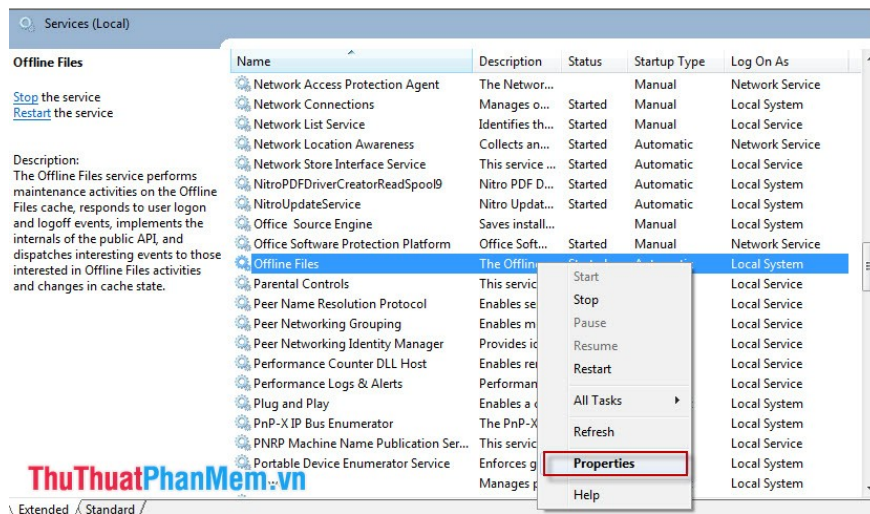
Services (Local)

Offline Files

Stop the service
Restart the service

Description:
The Offline Files service performs maintenance activities on the Offline Files cache, responds to user logon and logoff events, implements the internals of the public API, and dispatches interesting events to those interested in Offline Files activities and changes in cache state.

| Name | Description | Status | Startup Type | Log On As |
|---|---|---|---|---|
| Network Access Protection Agent | The Networ... | | Manual | Network Service |
| Network Connections | Manages o... | Started | Manual | Local System |
| Network List Service | Identifies th... | Started | Manual | Local Service |
| Network Location Awareness | Collects an... | Started | Automatic | Network Service |
| Network Store Interface Service | This service ... | Started | Automatic | Local Service |
| NitroPDFDriverCreatorReadSpool9 | Nitro PDF D... | Started | Automatic | Local System |
| NitroUpdateService | Nitro Update... | Started | Automatic | Local System |
| Office Source Engine | Saves install... | | Manual | Local System |
| Office Software Protection Platform | Office Soft... | Started | Manual | Network Service |
| Offline Files | The Offlin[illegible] | | | Local System |
| Parental Controls | This servic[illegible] | | | Local Service |
| Peer Name Resolution Protocol | Enables se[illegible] | | | Local Service |
| Peer Networking Grouping | Enables m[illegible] | | | Local Service |
| Peer Networking Identity Manager | Provides ic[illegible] | | | Local Service |
| Performance Counter DLL Host | Enables re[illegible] | | | Local Service |
| Performance Logs & Alerts | Performan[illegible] | | | Local Service |
| Plug and Play | Enables a c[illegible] | | | Local System |
| PnP-X IP Bus Enumerator | The PnP-X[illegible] | | | Local System |
| PNRP Machine Name Publication Ser... | This servic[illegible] | | | Local Service |
| Portable Device Enumerator Service | Enforces g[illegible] | | | Local System |
| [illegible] | Manages p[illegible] | | | Local System |

Start
Stop
Pause
Resume
Restart
All Tasks
Refresh
Properties
Help

ThuThuatPhanMem.vn

Extended / Standard